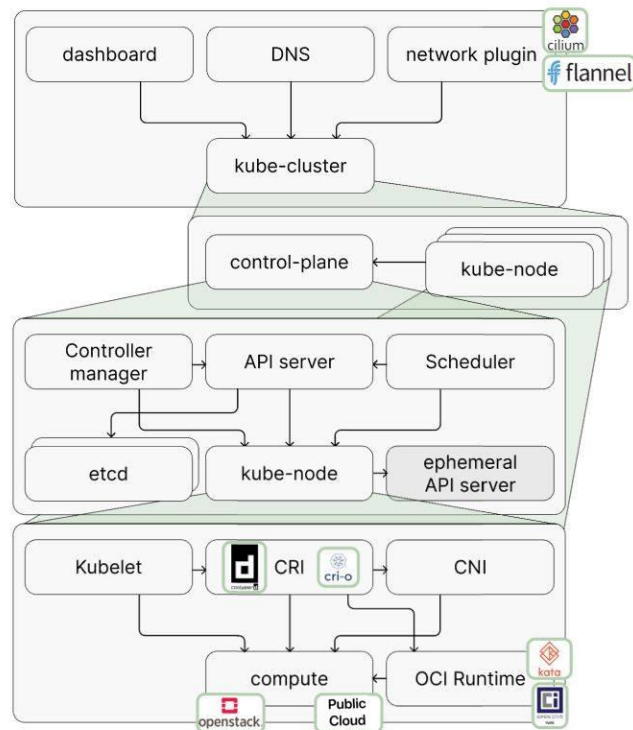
dashboard

DNS

network plugin

cilium

flannel

kube-cluster

control-plane

kube-node

Controller manager

API server

Scheduler

etcd

kube-node

ephemeral API server

Kubelet

CRI

cri-o

CNI

compute

OCI Runtime

kata

openstack

Public Cloud